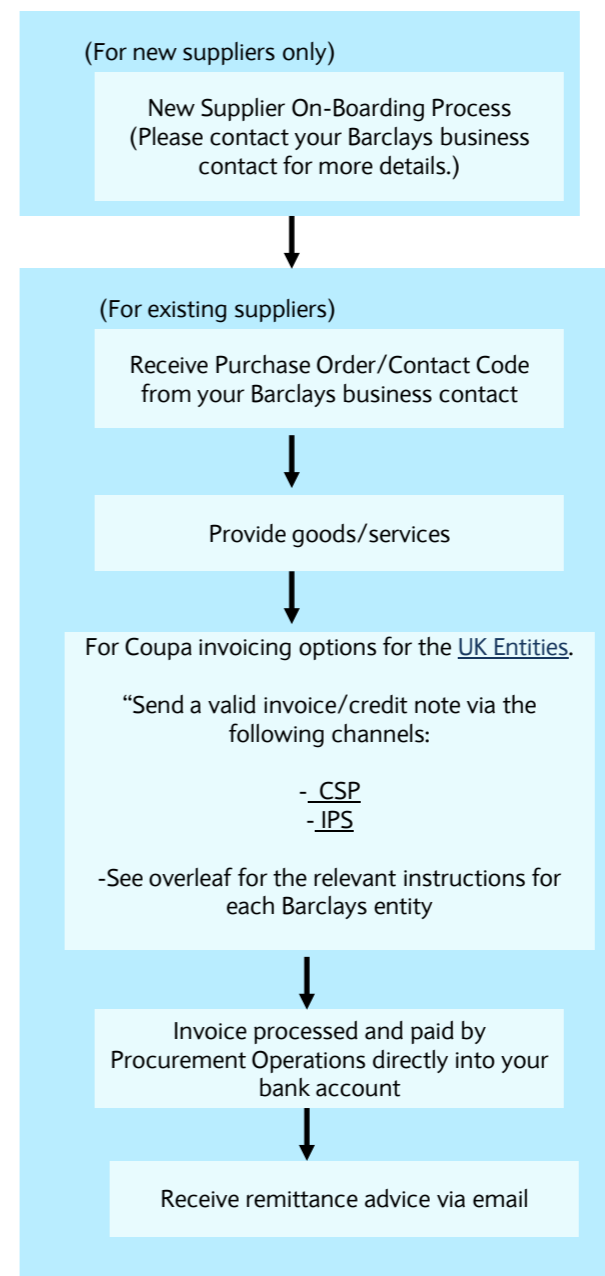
(For new suppliers only)

New Supplier On-Boarding Process (Please contact your Barclays business contact for more details.)

(For existing suppliers)

Receive Purchase Order/Contact Code from your Barclays business contact

Provide goods/services

For Coupa invoicing options for the UK Entities.

“Send a valid invoice/credit note via the following channels:

- CSP
- IPS

-See overleaf for the relevant instructions for each Barclays entity

Invoice processed and paid by Procurement Operations directly into your bank account

Receive remittance advice via email